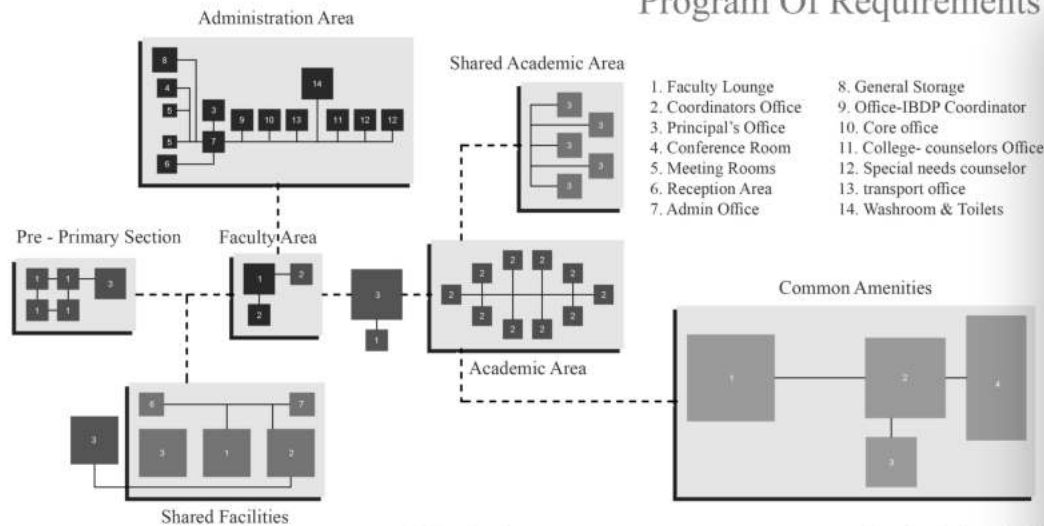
Program Of Requirements

Administration Area

8
4
5
3
14
5
7
9
10
13
11
12
12
6

Shared Academic Area

3
3
3
3
3
3

1. Faculty Lounge
2. Coordinators Office
3. Principal's Office
4. Conference Room
5. Meeting Rooms
6. Reception Area
7. Admin Office

8. General Storage
9. Office-IBDP Coordinator
10. Core office
11. College- counselors Office
12. Special needs counselor
13. transport office
14. Washroom & Toilets

Pre - Primary Section

1
1
3
1
1

Faculty Area

1
2
2

3
1

2
2
2
2
2
2
2
2
2
2
2

Academic Area

Common Amenities

1
2
4
3

6
7
3
3
1
2

Shared Facilities